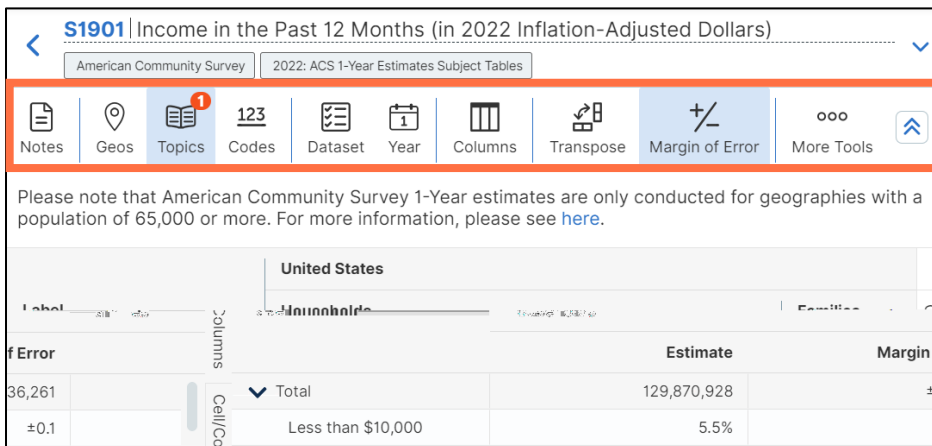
S1901 | Income in the Past 12 Months (in 2022 Inflation-Adjusted Dollars)

American Community Survey | 2022: ACS 1-Year Estimates Subject Tables

Notes | Geos | Topics 1 | 123 Codes | Dataset | Year 1 | Columns | Transpose | Margin of Error | More Tools

Please note that American Community Survey 1-Year estimates are only conducted for geographies with a population of 65,000 or more. For more information, please see here.

United States

Label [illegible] Households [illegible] Families

Columns

Cell/Co

| f Error | | Estimate | Margin |
|---|---|---|---|
| 36,261 | Total | 129,870,928 | ± |
| ±0.1 | Less than $10,000 | 5.5% | |